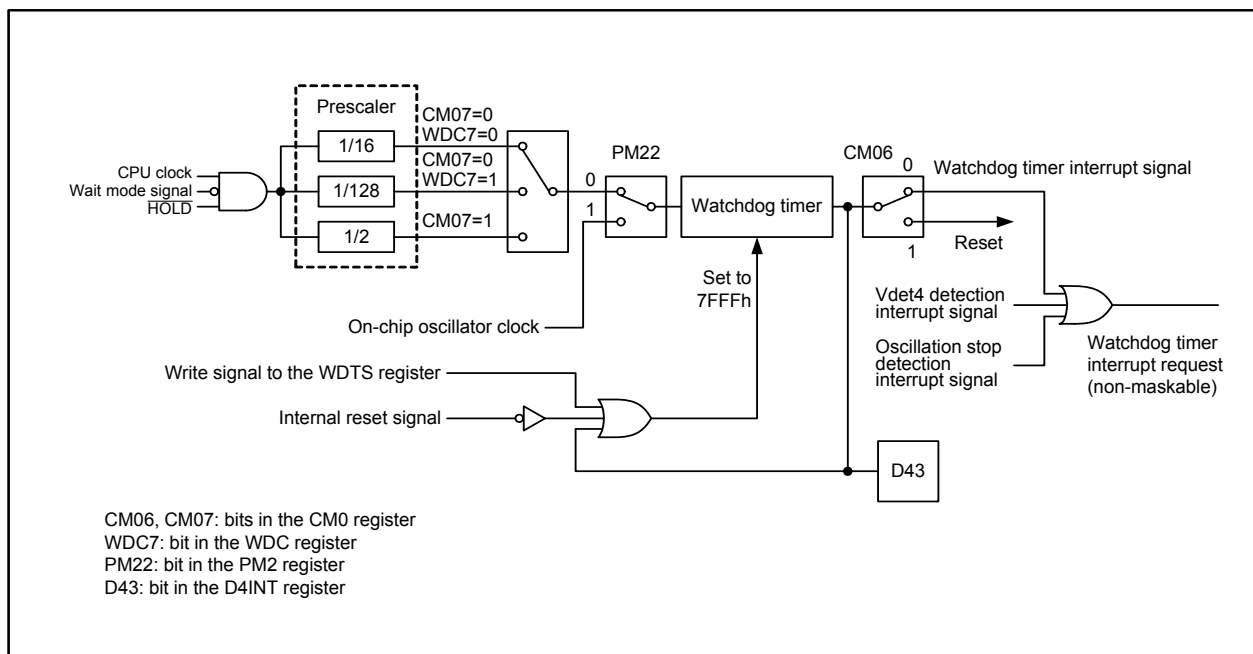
Prescaler

CM07=0
WDC7=0

1/16

CM07=0
WDC7=1

1/128

CM07=1

1/2

CPU clock
Wait mode signal
$\overline{\text{HOLD}}$

PM22
0
1

Watchdog timer

CM06
0
1

Watchdog timer interrupt signal

Reset

Set to 7FFFh

On-chip oscillator clock

Vdet4 detection interrupt signal

Oscillation stop detection interrupt signal

Watchdog timer interrupt request (non-maskable)

Write signal to the WDTS register

Internal reset signal

D43

CM06, CM07: bits in the CM0 register
WDC7: bit in the WDC register
PM22: bit in the PM2 register
D43: bit in the D4INT register